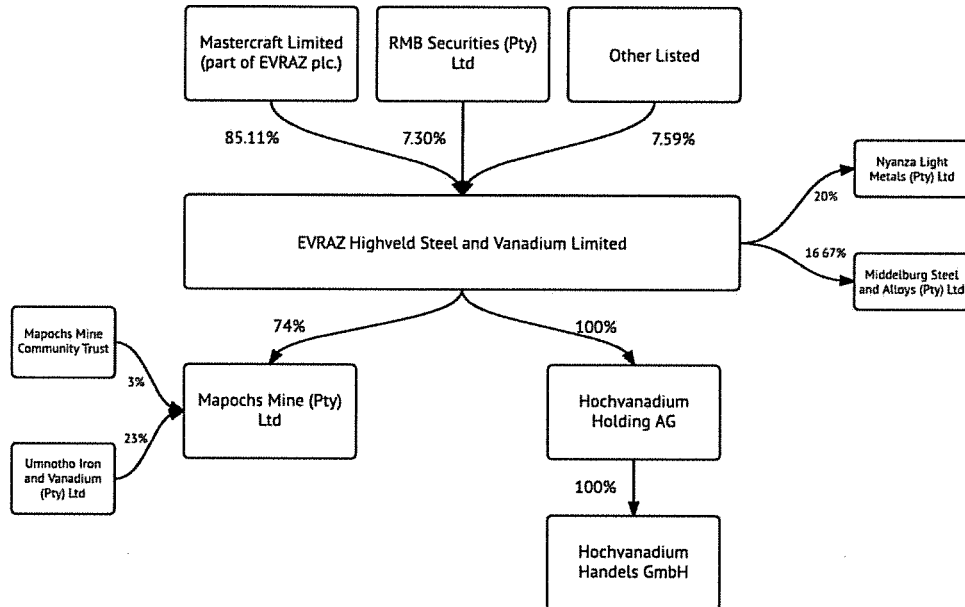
Mastercraft Limited (part of EVRAZ plc.)

RMB Securities (Pty) Ltd

Other Listed

85.11%

7.30%

7.59%

Nyanza Light Metals (Pty) Ltd

20%

EVRAZ Highveld Steel and Vanadium Limited

16 67%

Middelburg Steel and Alloys (Pty) Ltd

Mapochs Mine Community Trust

74%

100%

3%

Mapochs Mine (Pty) Ltd

Hochvanadium Holding AG

23%

Umnotho Iron and Vanadium (Pty) Ltd

100%

Hochvanadium Handels GmbH